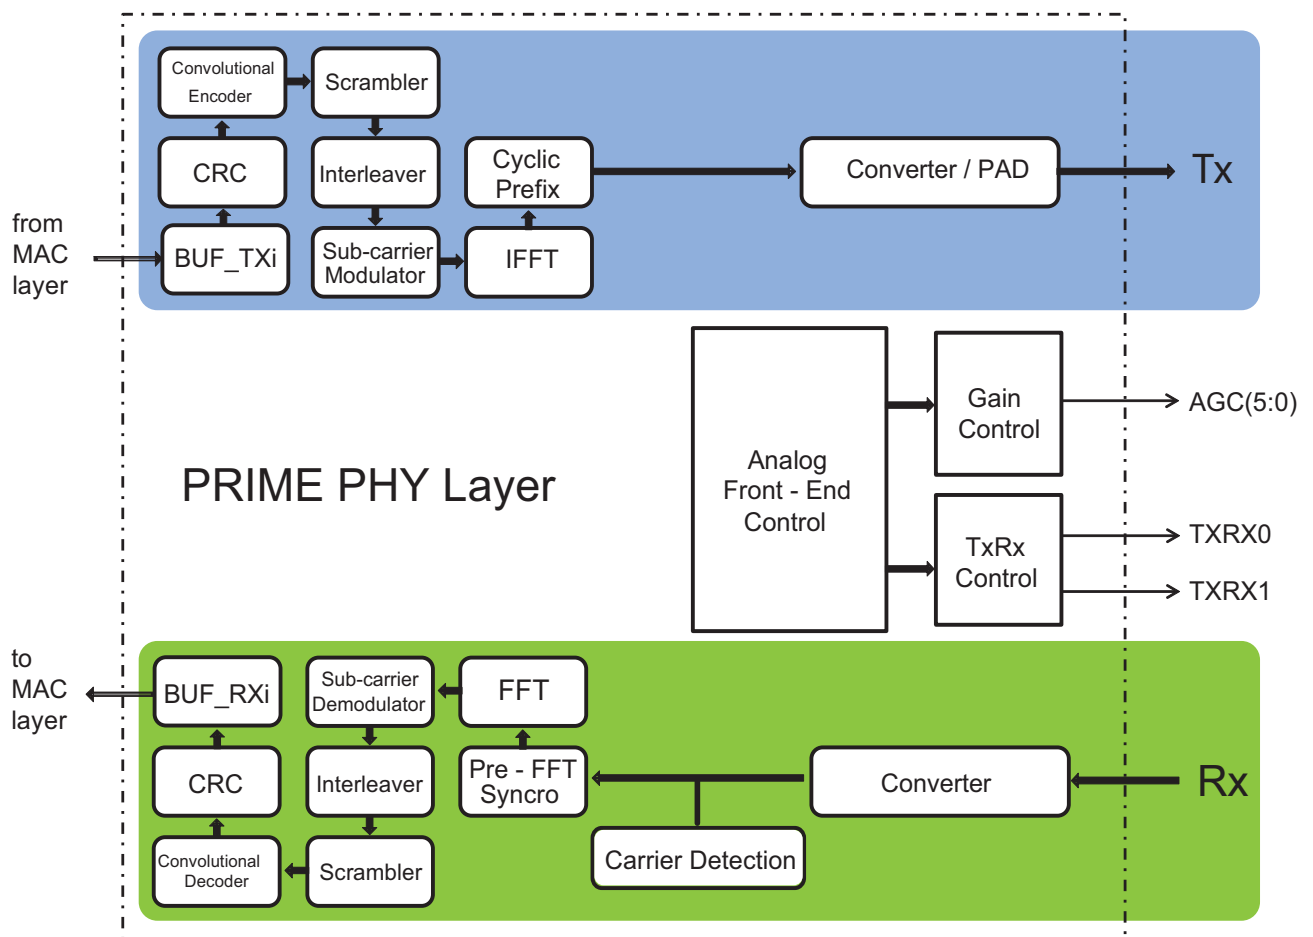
Convolutional Encoder

Scrambler

CRC

Interleaver

Cyclic Prefix

Converter / PAD

Tx

from MAC layer

BUF_TXi

Sub-carrier Modulator

IFFT

Gain Control

AGC(5:0)

Analog Front - End Control

PRIME PHY Layer

TxRx Control

TXRX0

TXRX1

to MAC layer

BUF_RXi

Sub-carrier Demodulator

FFT

CRC

Interleaver

Pre - FFT Syncro

Converter

Rx

Convolutional Decoder

Scrambler

Carrier Detection